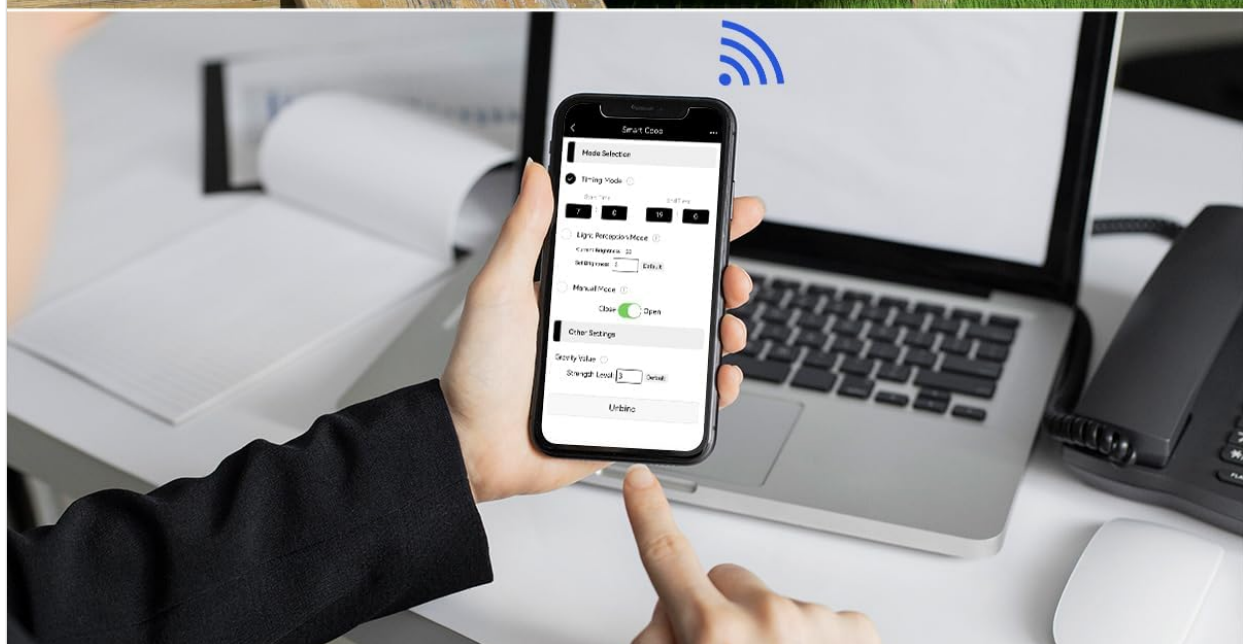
Smart Coop

Mode Selection

Timing Mode

Start Time

End Time

7

0

19

0

Light Perception Mode

Current Brightness 33

Setting value 4 Default

Manual Mode

Close Open

Other Settings

Gravity Value

Strength Level 3 Default

Unbind